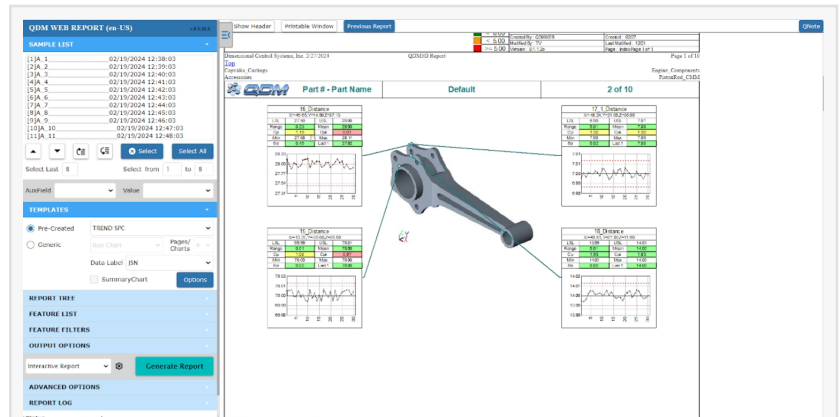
QDM WEB REPORT (en-US)

SAMPLE LIST

[1]A_1 02/19/2024 12:38:03
[2]A_2 02/19/2024 12:39:03
[3]A_3 02/19/2024 12:40:03
[4]A_4 02/19/2024 12:41:03
[5]A_5 02/19/2024 12:42:03
[6]A_6 02/19/2024 12:43:03
[7]A_7 02/19/2024 12:44:03
[8]A_8 02/19/2024 12:45:03
[9]A_9 02/19/2024 12:46:03
[10]A_10 02/19/2024 12:47:03
[11]A_11 02/19/2024 12:48:03

Select Select All

Select Last 8 Select from 1 to 8

AuxField Value

TEMPLATES

Pre-Created TREND SPC
Generic
Pages/Charts
Data Label JSN
SummaryChart Options

REPORT TREE
FEATURE LIST
FEATURE FILTERS
OUTPUT OPTIONS

Interactive Report
Generate Report

ADVANCED OPTIONS
REPORT LOG

Show Header Printable Window Previous Report QNote

< 5.00
Created By: QDMWEB
Modified By: TV
Created: 0307
Last Modified: 1301
Page: Index/Page 1 of 1

Dimensional Control Systems, Inc. 2/21/2024 QDMSD Report Page 1 of 10
Top
Engine_Components
Accessories
PistonRod_CMM

Part # - Part Name Default 2 of 10

16_Distance
LSL USL
Range Mean
Cp Cpk
Min Max
Sd Last 1

17_1_Distance
LSL USL
Range Mean
Cp Cpk
Min Max
Sd Last 1

15_Distance
LSL USL
Range Mean
Cp Cpk
Min Max
Sd Last 1

18_Distance
LSL USL
Range Mean
Cp Cpk
Min Max
Sd Last 1